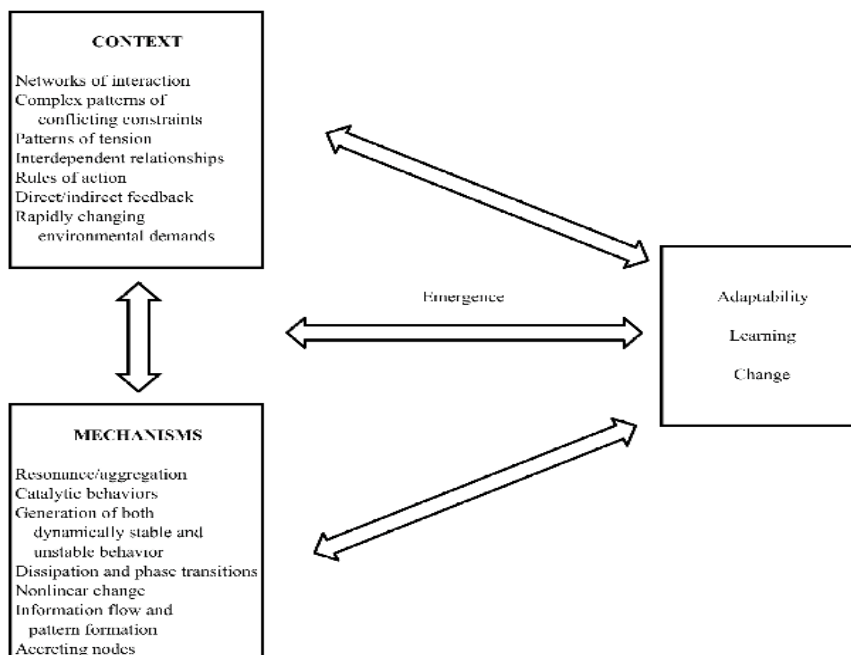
CONTEXT

Networks of interaction
Complex patterns of conflicting constraints
Patterns of tension
Interdependent relationships
Rules of action
Direct/indirect feedback
Rapidly changing environmental demands

Emergence

Adaptability

Learning

Change

MECHANISMS

Resonance/aggregation
Catalytic behaviors
Generation of both dynamically stable and unstable behavior
Dissipation and phase transitions
Nonlinear change
Information flow and pattern formation
Accreting nodes